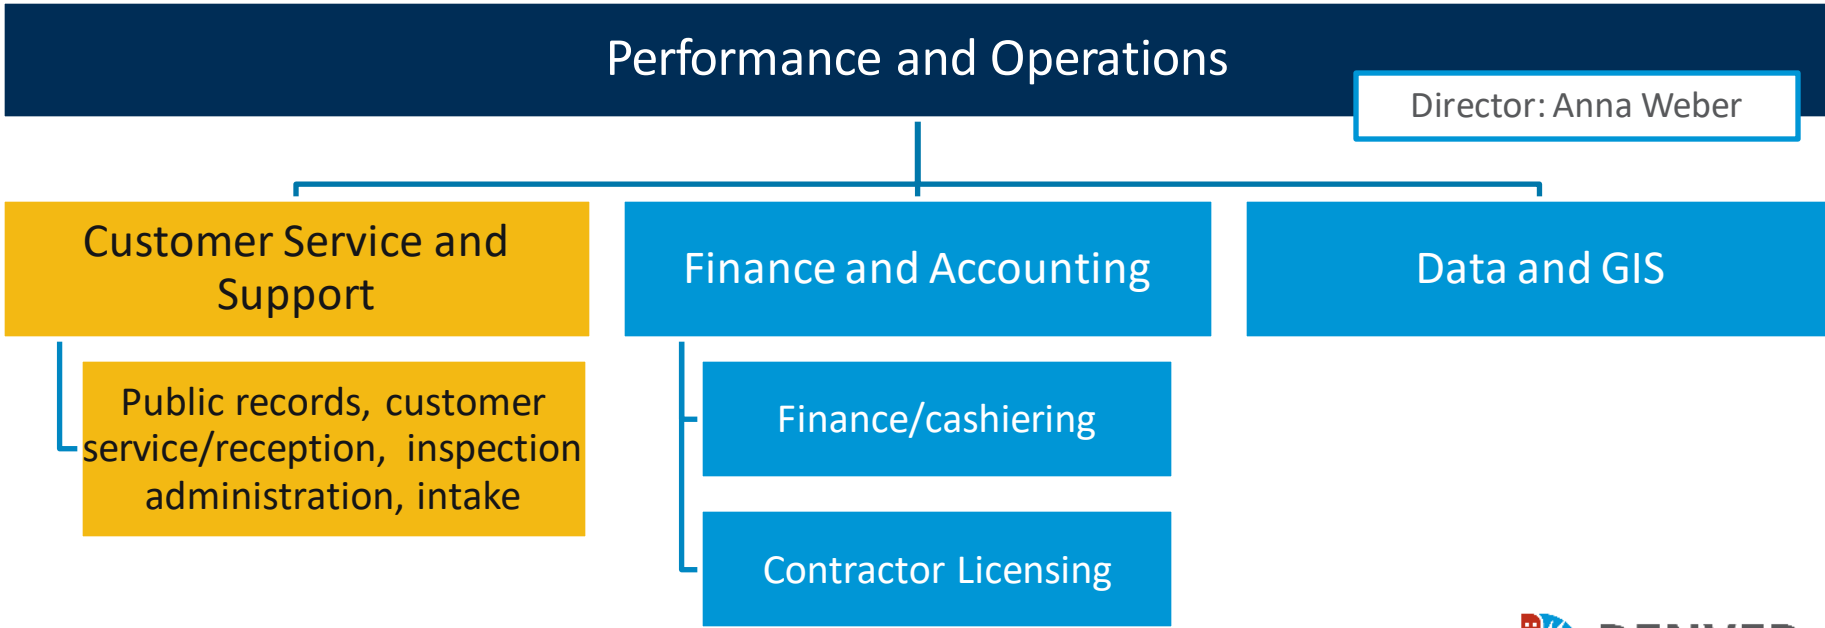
Performance and Operations

Director: Anna Weber

Customer Service and Support

Finance and Accounting

Data and GIS

Public records, customer service/reception, inspection administration, intake

Finance/cashiering

Contractor Licensing

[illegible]